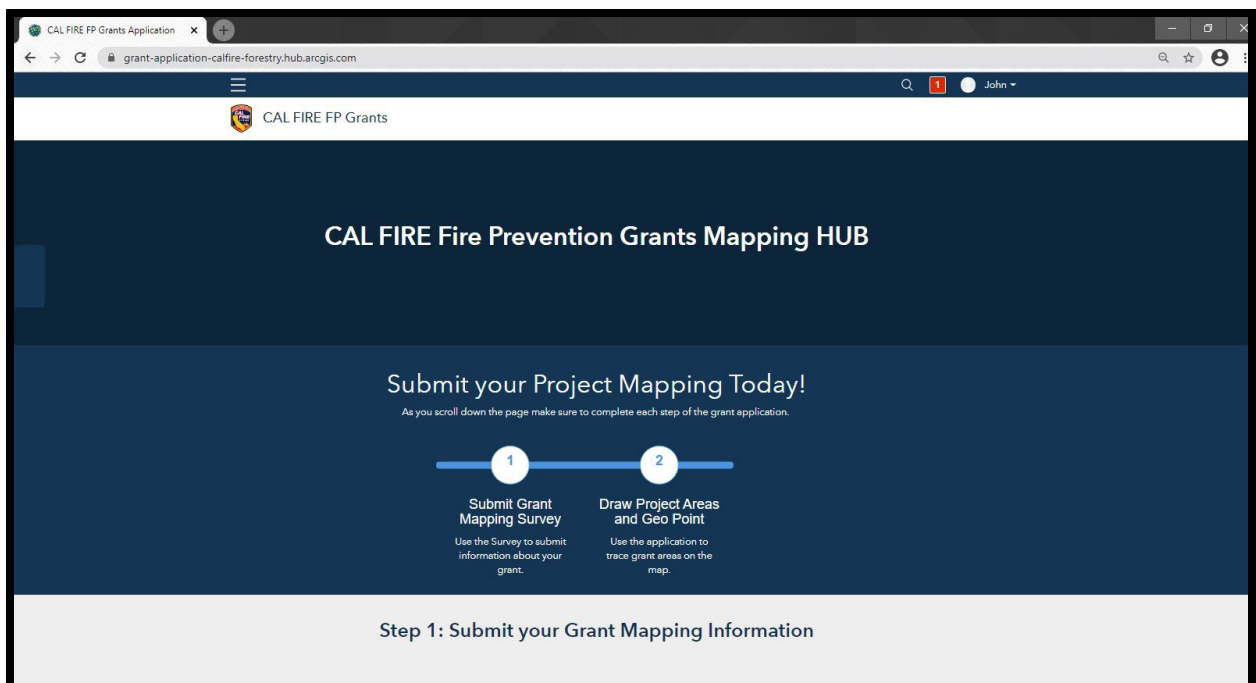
CAL FIRE FP Grants Application ×

grant-application-calfire-forestry.hub.arcgis.com

1 John

CAL FIRE FP Grants

CAL FIRE Fire Prevention Grants Mapping HUB

Submit your Project Mapping Today!

As you scroll down the page make sure to complete each step of the grant application.

1

Submit Grant Mapping Survey

Use the Survey to submit information about your grant.

2

Draw Project Areas and Geo Point

Use the application to trace grant areas on the map.

Step 1: Submit your Grant Mapping Information